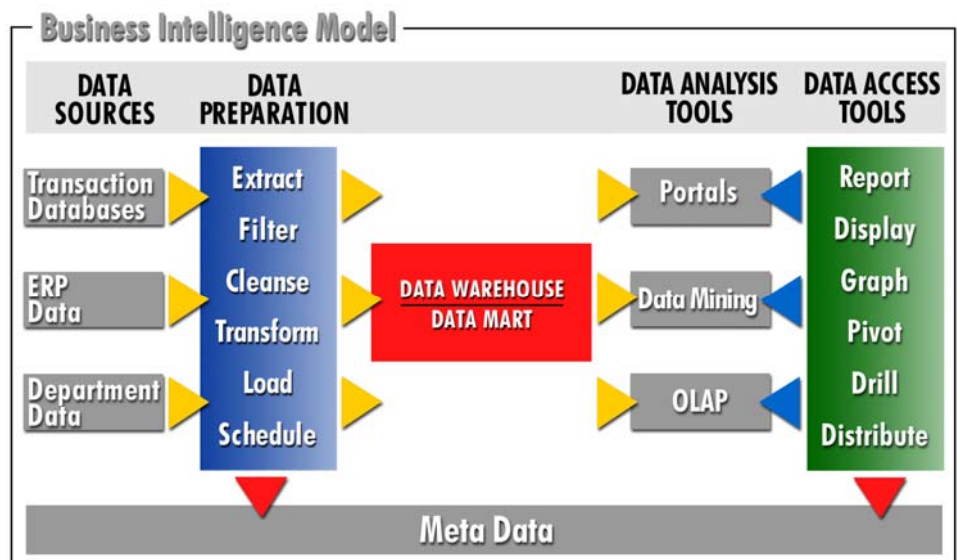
Business Intelligence Model

DATA SOURCES

DATA PREPARATION

DATA ANALYSIS TOOLS

DATA ACCESS TOOLS

Transaction Databases

ERP Data

Department Data

Extract
Filter
Cleanse
Transform
Load
Schedule

DATA WAREHOUSE
DATA MART

Portals

Data Mining

OLAP

Report
Display
Graph
Pivot
Drill
Distribute

Meta Data